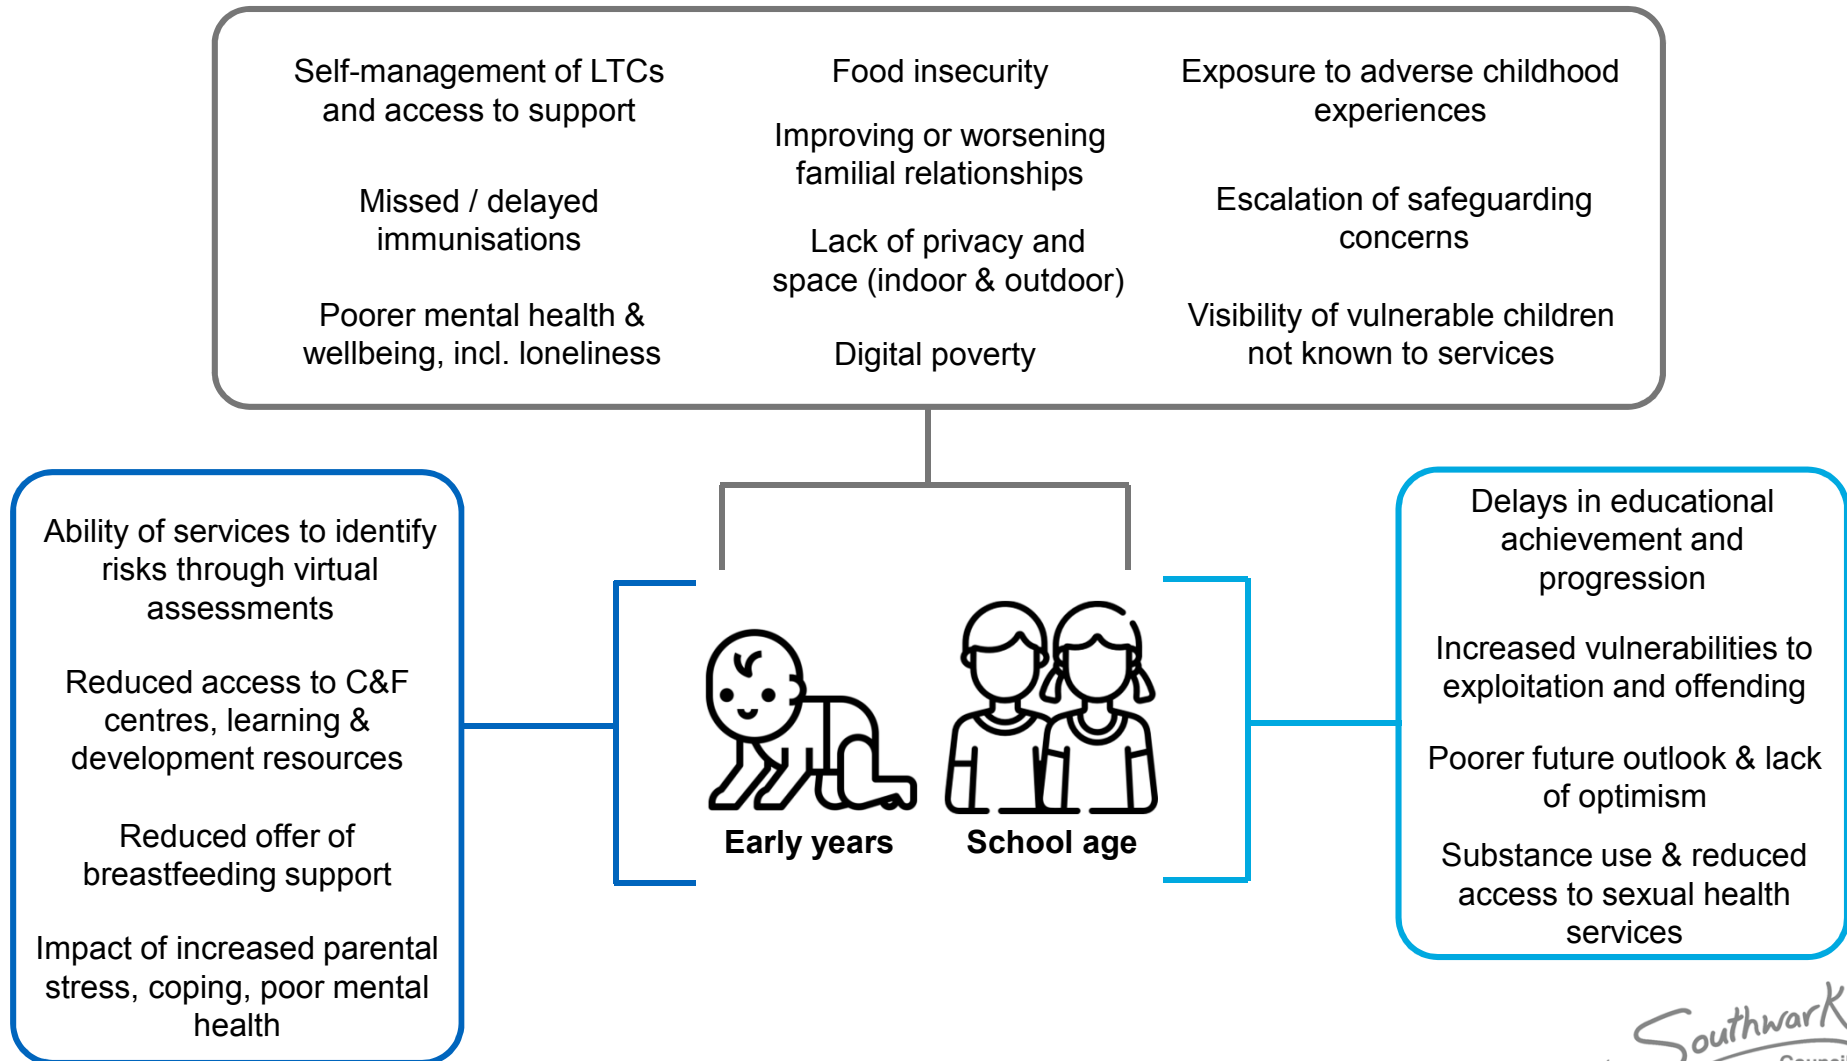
Self-management of LTCs and access to support

Missed / delayed immunisations

Poorer mental health & wellbeing, incl. loneliness

Food insecurity

Improving or worsening familial relationships

Lack of privacy and space (indoor & outdoor)

Digital poverty

Exposure to adverse childhood experiences

Escalation of safeguarding concerns

Visibility of vulnerable children not known to services

Ability of services to identify risks through virtual assessments

Reduced access to C&F centres, learning & development resources

Reduced offer of breastfeeding support

Impact of increased parental stress, coping, poor mental health

Early years

School age

Delays in educational achievement and progression

Increased vulnerabilities to exploitation and offending

Poorer future outlook & lack of optimism

Substance use & reduced access to sexual health services

Southwark
Council